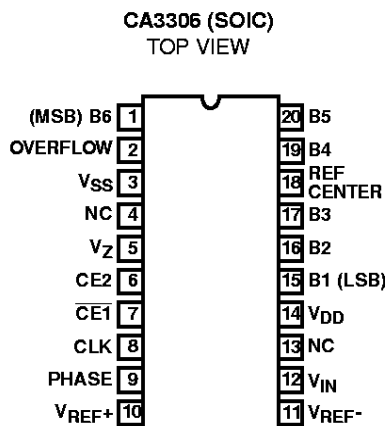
CA3306 (SOIC)
TOP VIEW

(MSB) B6 1
OVERFLOW 2
$V_{SS}$ 3
NC 4
$V_Z$ 5
CE2 6
$\overline{CE1}$ 7
CLK 8
PHASE 9
$V_{REF}+$ 10

20 B5
19 B4
18 REF CENTER
17 B3
16 B2
15 B1 (LSB)
14 $V_{DD}$
13 NC
12 $V_{IN}$
11 $V_{REF}-$